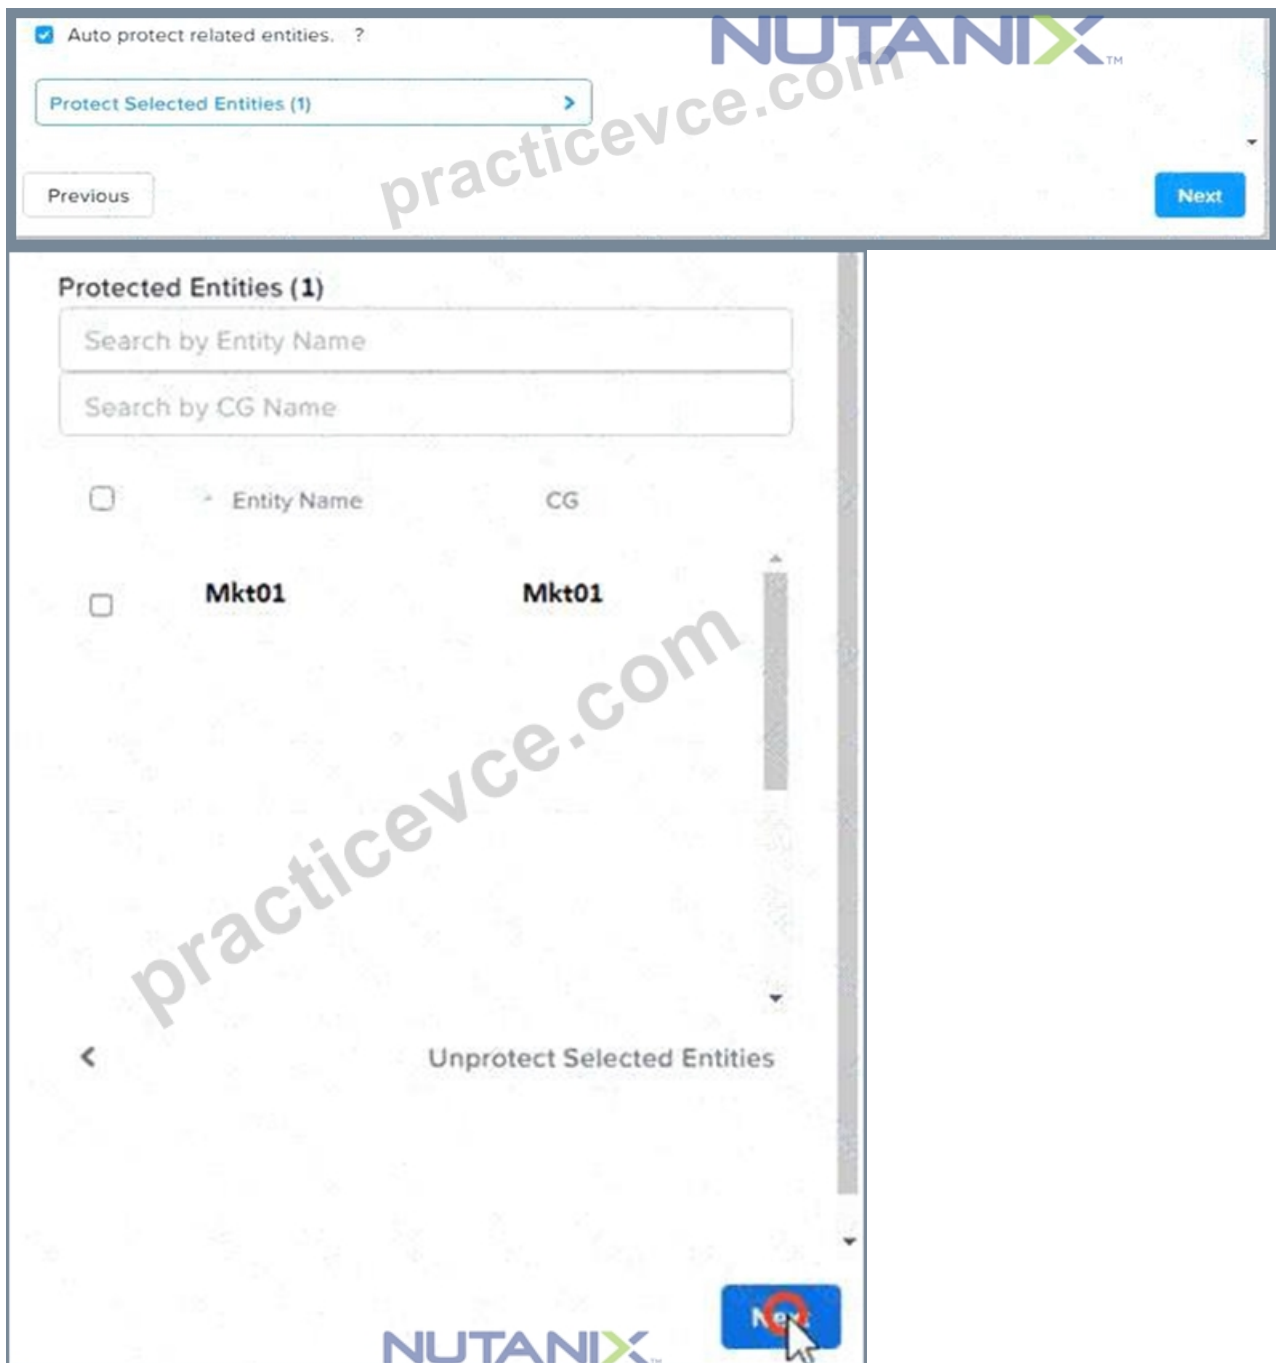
Auto protect related entities. ?

NUTANIX

Protect Selected Entities (1)

practicevce.com

Previous

Next

Protected Entities (1)

Search by Entity Name

Search by CG Name

| | Entity Name | CG |
|---|---|---|
| | Mkt01 | Mkt01 |

practicevce.com

Unprotect Selected Entities

NUTANIX

Next